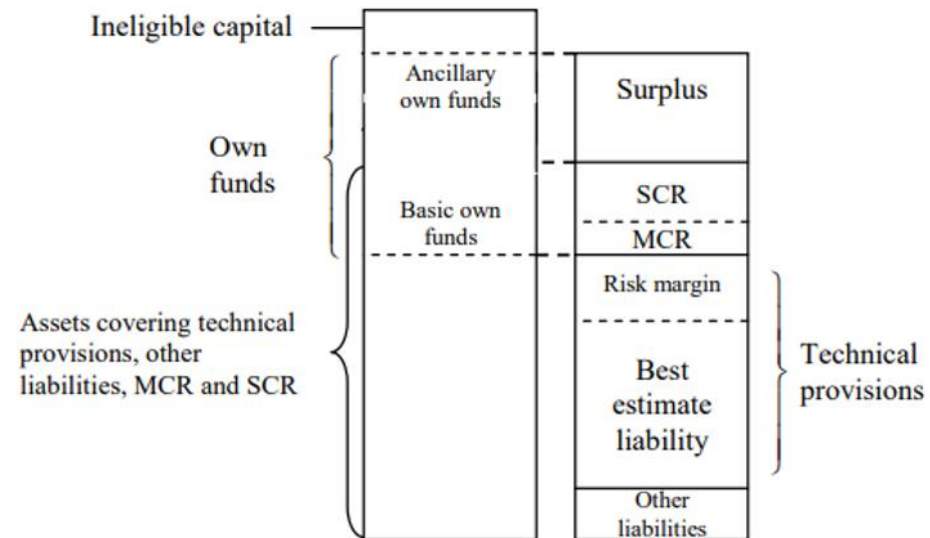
Ineligible capital

Ancillary own funds

Surplus

Own funds

Basic own funds

SCR

MCR

Risk margin

Assets covering technical provisions, other liabilities, MCR and SCR

Best estimate liability

Technical provisions

Other liabilities